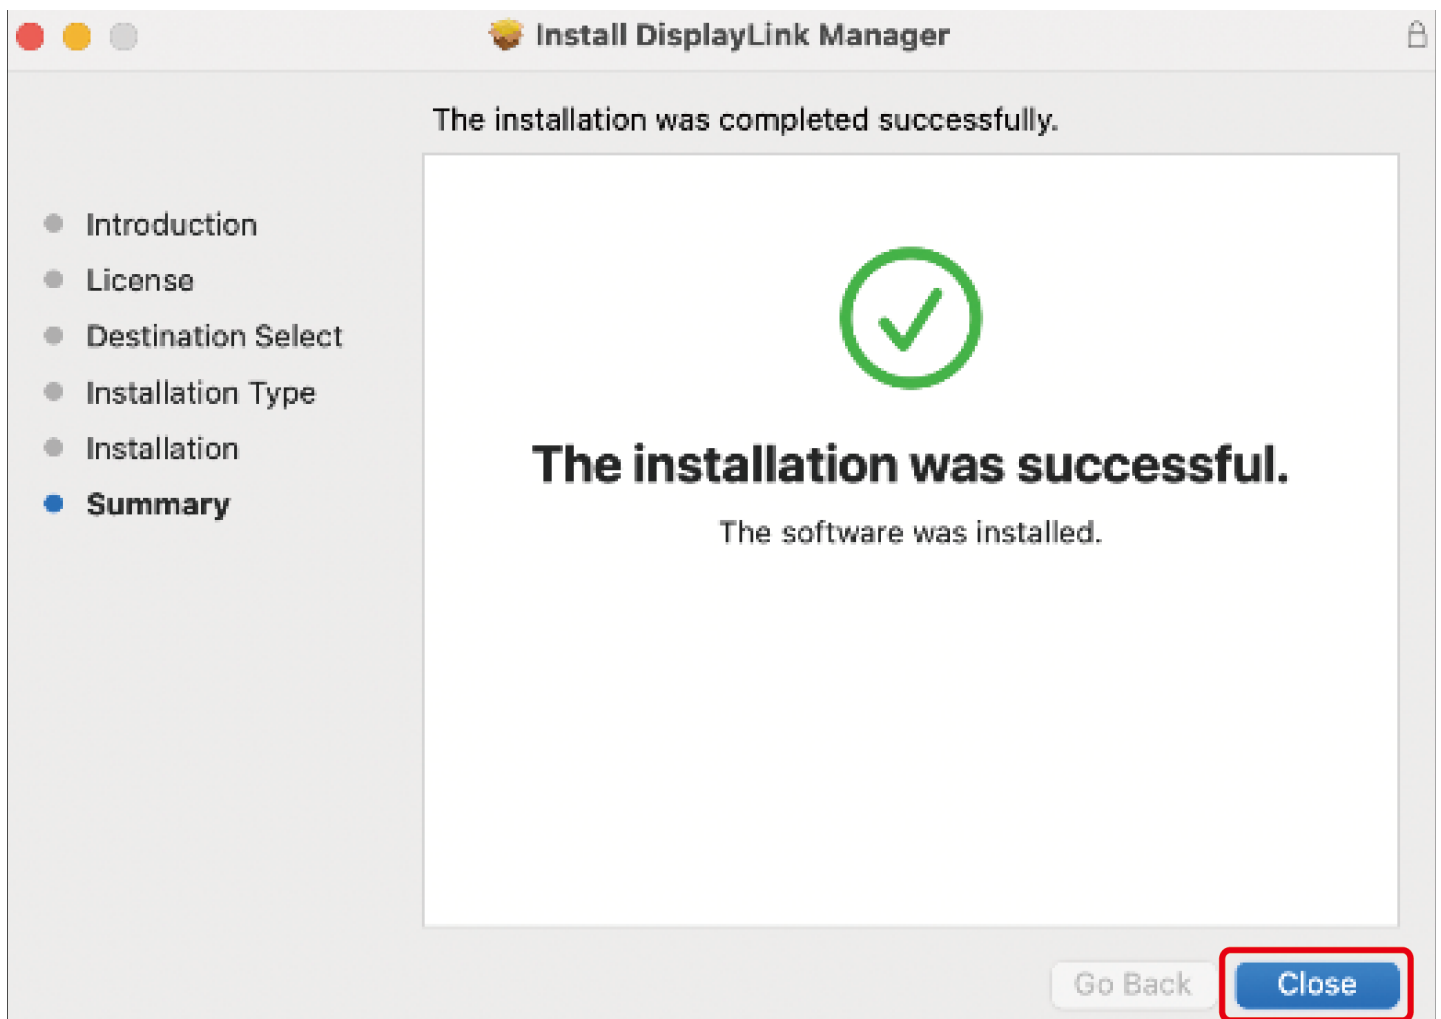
Install DisplayLink Manager

The installation was completed successfully.

Introduction
License
Destination Select
Installation Type
Installation
Summary

The installation was successful.

The software was installed.

Go Back
Close